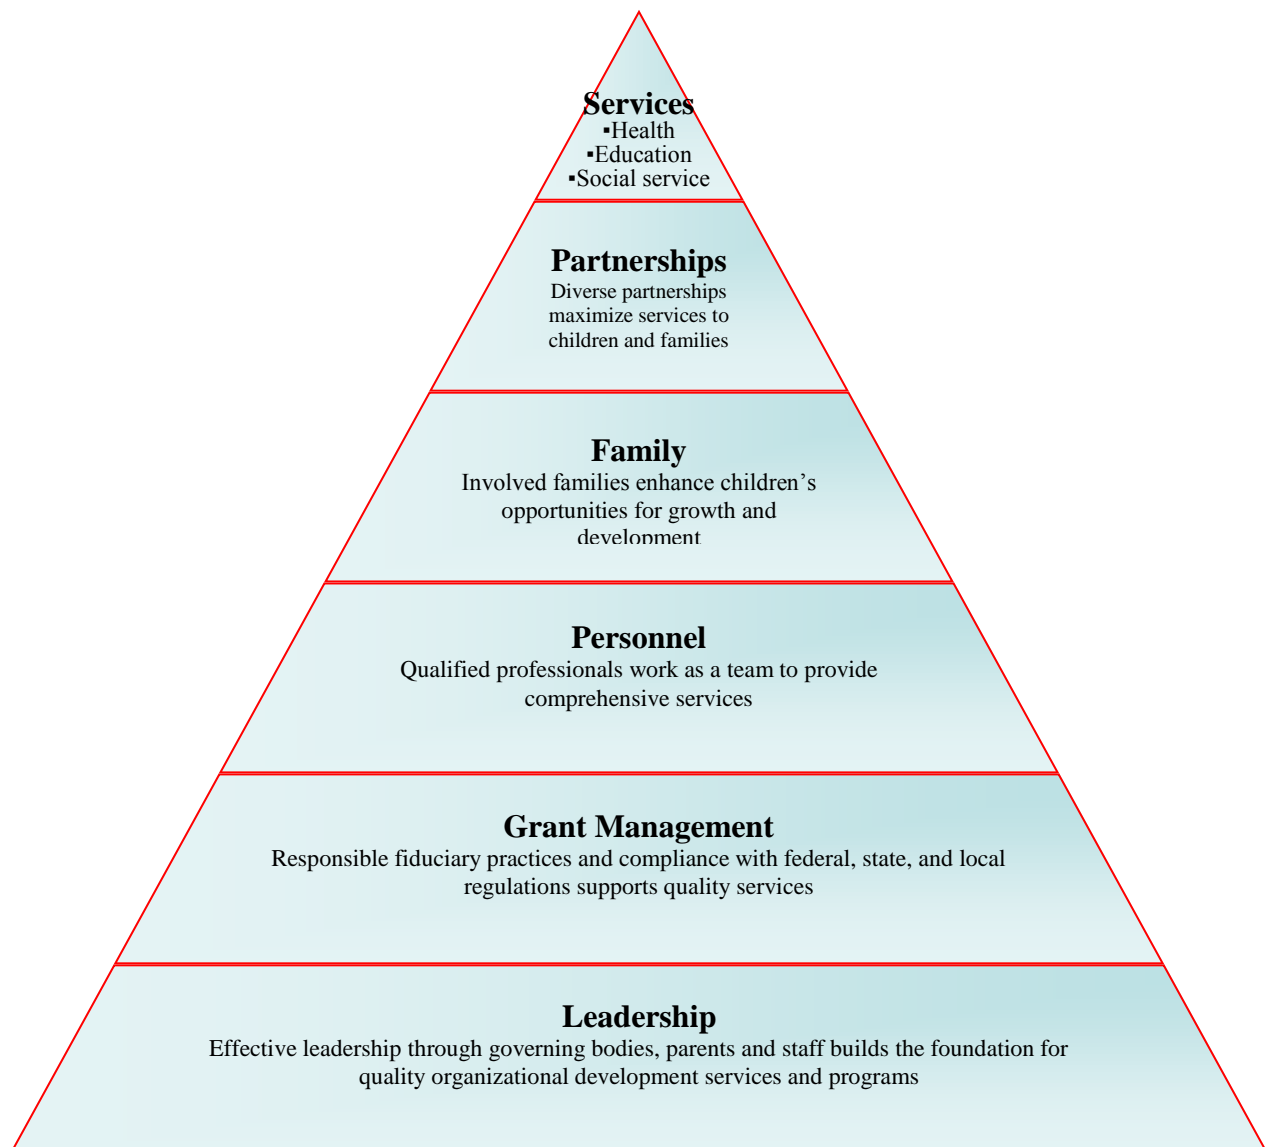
Services
▪Health
▪Education
▪Social service

Partnerships
Diverse partnerships maximize services to children and families

Family
Involved families enhance children's opportunities for growth and development

Personnel
Qualified professionals work as a team to provide comprehensive services

Grant Management
Responsible fiduciary practices and compliance with federal, state, and local regulations supports quality services

Leadership
Effective leadership through governing bodies, parents and staff builds the foundation for quality organizational development services and programs